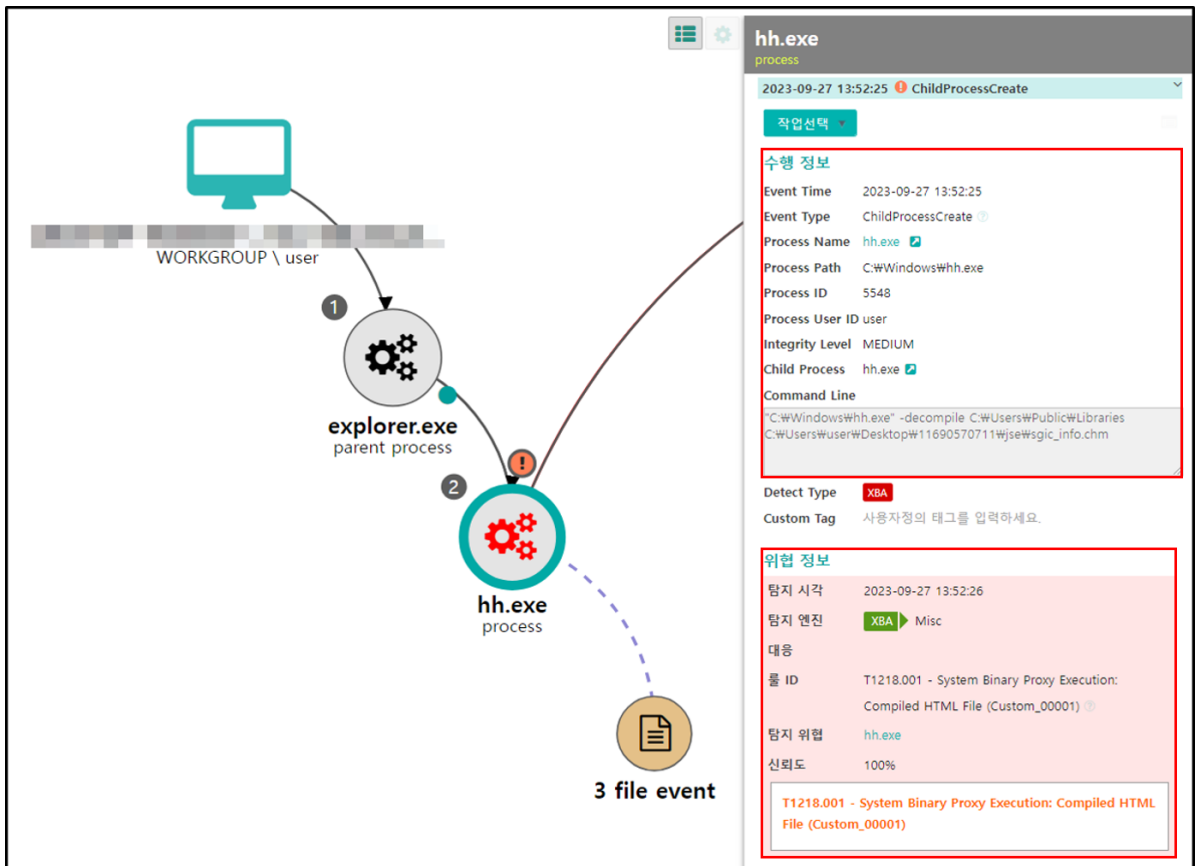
WORKGROUP \ user

1

explorer.exe
parent process

2

hh.exe
process

3 file event

hh.exe
process

2023-09-27 13:52:25 ChildProcessCreate

작업선택

수행 정보

Event Time 2023-09-27 13:52:25
Event Type ChildProcessCreate
Process Name hh.exe
Process Path C:₩Windows₩hh.exe
Process ID 5548
Process User ID user
Integrity Level MEDIUM
Child Process hh.exe
Command Line
"C:₩Windows₩hh.exe" -decompile C:₩Users₩Public₩Libraries C:₩Users₩user₩Desktop₩1169057071₩jse₩sgic_info.chm

Detect Type XBA
Custom Tag 사용자정의 태그를 입력하세요.

위협 정보

탐지 시각 2023-09-27 13:52:26
탐지 엔진 XBA Misc
대응
룰 ID T1218.001 - System Binary Proxy Execution: Compiled HTML File (Custom_00001)
탐지 위협 hh.exe
신뢰도 100%

T1218.001 - System Binary Proxy Execution: Compiled HTML File (Custom_00001)